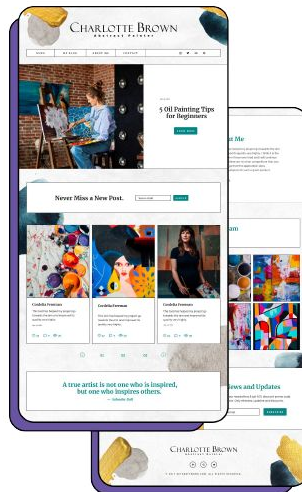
Charlotte Brown
Abstract Painter

HOME
MY BLOG
ABOUT ME
CONTACT

5 Oil Painting Tips for Beginners

LEARN MORE

Never Miss a New Post.

SUBSCRIBE

Cordelia Freeman

Cordelia Freeman

Cordelia Freeman

A true artist is not one who is inspired, but one who inspires others.
— Salvador Dalí

t Me

am

ews and Updates

Charlotte Brown
Abstract Painter